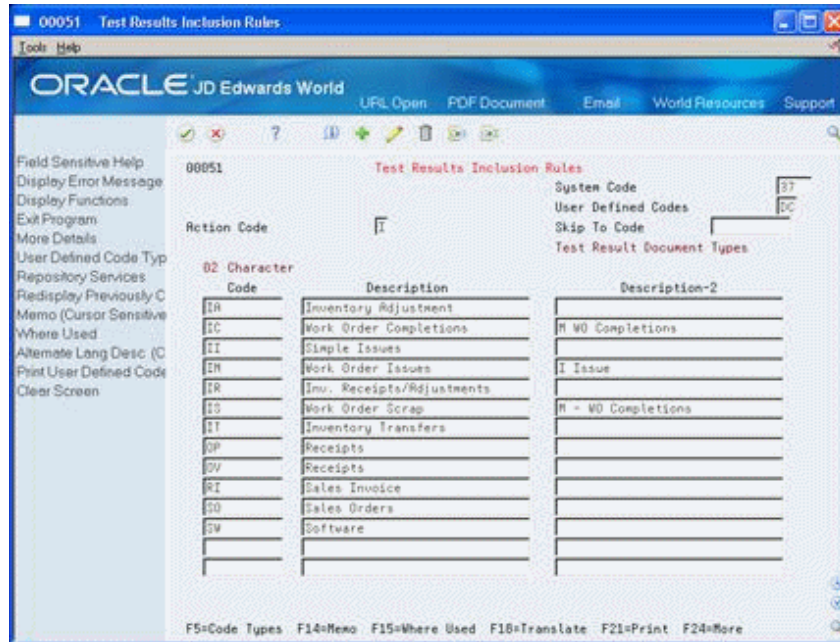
00051 Test Results Inclusion Rules

Tools Help

ORACLE JD Edwards World

URL Open PDF Document Email World Resources Support

Field Sensitive Help
Display Error Message
Display Functions
Exit Program
More Details
User Defined Code Typ
Repository Services
Redisplay Previously C
Memo (Cursor Sensitive
Where Used
Alternate Lang Desc (C
Print User Defined Code
Clear Screen

00051 Test Results Inclusion Rules

System Code 37
User Defined Codes DC
Action Code I
Skip To Code
Test Result Document Types

02 Character

| Code | Description | Description-2 |
|---|---|---|
| IA | Inventory Adjustment | |
| IC | Work Order Completions | M WO Completions |
| II | Simple Issues | |
| IM | Work Order Issues | I Issue |
| IR | Inv. Receipts/Adjustments | |
| IS | Work Order Scrap | M - WO Completions |
| IT | Inventory Transfers | |
| OP | Receipts | |
| OV | Receipts | |
| RI | Sales Invoice | |
| SO | Sales Orders | |
| SW | Software | |
| | | |
| | | |

F5=Code Types F14=Memo F15=Where Used F18=Translate F21=Print F24=More